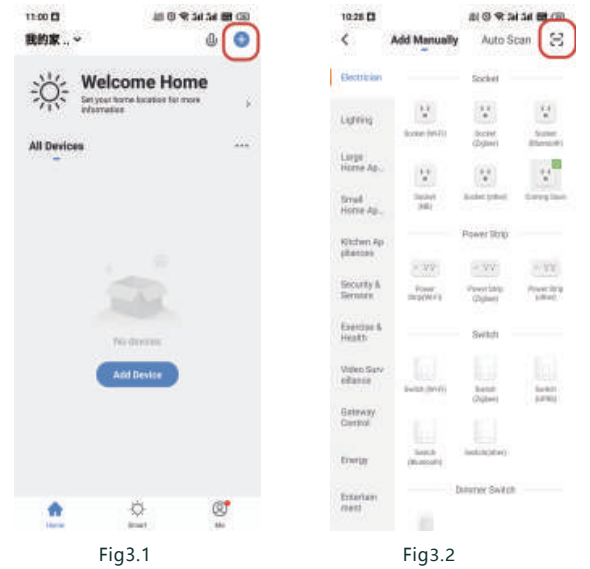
11:00

我的家 ..

Welcome Home

Set your home location for more information

All Devices

No devices

Add Device

Home

Smart

Me

Fig3.1

10:28

Add Manually

Auto Scan

Electrician

Lighting

Large Home Ap...

Small Home Ap...

Kitchen Appliances

Security & Sensors

Exercise & Health

Video Surveillance

Gateway Control

Energy

Entertainment

Socket

Socket (Wi-Fi)

Socket (Zigbee)

Socket (Bluetooth)

Socket (NB)

Socket (other)

Coming Soon

Power Strip

Power Strip(Wi-Fi)

Power Strip (Zigbee)

Power Strip (other)

Switch

Switch (Wi-Fi)

Switch (Zigbee)

Switch (GPRS)

Switch (Bluetooth)

Switch(other)

Dimmer Switch

Fig3.2